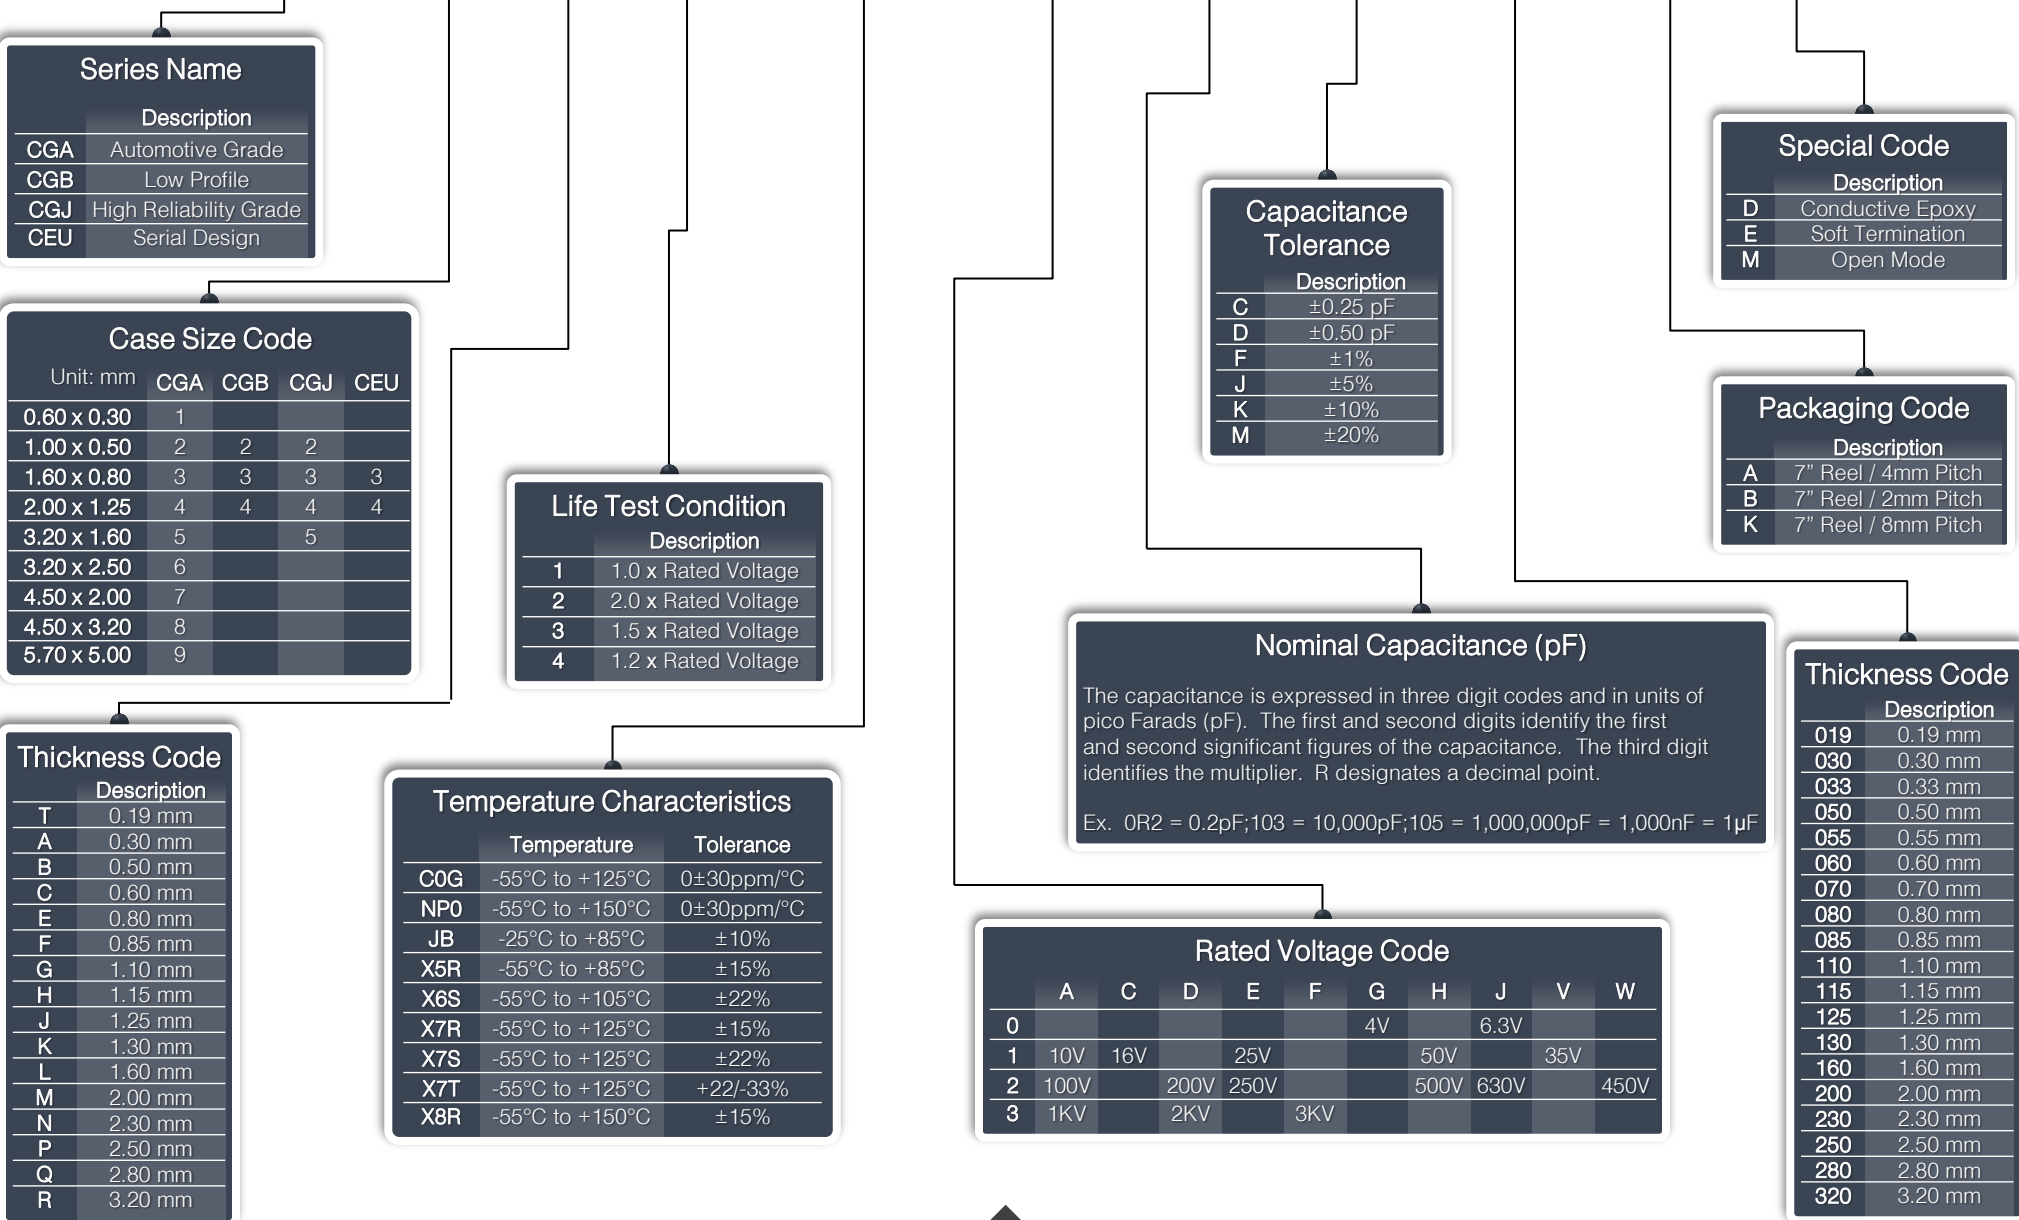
Series Name

| | Description |
|---|---|
| CGA | Automotive Grade |
| CGB | Low Profile |
| CGJ | High Reliability Grade |
| CEU | Serial Design |

Case Size Code

| Unit: mm | CGA | CGB | CGJ | CEU |
|---|---|---|---|---|
| 0.60 x 0.30 | 1 | | | |
| 1.00 x 0.50 | 2 | 2 | 2 | |
| 1.60 x 0.80 | 3 | 3 | 3 | 3 |
| 2.00 x 1.25 | 4 | 4 | 4 | 4 |
| 3.20 x 1.60 | 5 | | 5 | |
| 3.20 x 2.50 | 6 | | | |
| 4.50 x 2.00 | 7 | | | |
| 4.50 x 3.20 | 8 | | | |
| 5.70 x 5.00 | 9 | | | |

Thickness Code

| | Description |
|---|---|
| T | 0.19 mm |
| A | 0.30 mm |
| B | 0.50 mm |
| C | 0.60 mm |
| E | 0.80 mm |
| F | 0.85 mm |
| G | 1.10 mm |
| H | 1.15 mm |
| J | 1.25 mm |
| K | 1.30 mm |
| L | 1.60 mm |
| M | 2.00 mm |
| N | 2.30 mm |
| P | 2.50 mm |
| Q | 2.80 mm |
| R | 3.20 mm |

Life Test Condition

| | Description |
|---|---|
| 1 | 1.0 x Rated Voltage |
| 2 | 2.0 x Rated Voltage |
| 3 | 1.5 x Rated Voltage |
| 4 | 1.2 x Rated Voltage |

Temperature Characteristics

| | Temperature | Tolerance |
|---|---|---|
| C0G | -55°C to +125°C | 0±30ppm/°C |
| NP0 | -55°C to +150°C | 0±30ppm/°C |
| JB | -25°C to +85°C | ±10% |
| X5R | -55°C to +85°C | ±15% |
| X6S | -55°C to +105°C | ±22% |
| X7R | -55°C to +125°C | ±15% |
| X7S | -55°C to +125°C | ±22% |
| X7T | -55°C to +125°C | +22/-33% |
| X8R | -55°C to +150°C | ±15% |

Capacitance Tolerance

| | Description |
|---|---|
| C | ±0.25 pF |
| D | ±0.50 pF |
| F | ±1% |
| J | ±5% |
| K | ±10% |
| M | ±20% |

Nominal Capacitance (pF)

The capacitance is expressed in three digit codes and in units of pico Farads (pF). The first and second digits identify the first and second significant figures of the capacitance. The third digit identifies the multiplier. R designates a decimal point.

Ex. 0R2 = 0.2pF;103 = 10,000pF;105 = 1,000,000pF = 1,000nF = 1µF

Rated Voltage Code

| | A | C | D | E | F | G | H | J | V | W |
|---|---|---|---|---|---|---|---|---|---|---|
| 0 | | | | | | 4V | | 6.3V | | |
| 1 | 10V | 16V | | 25V | | | 50V | | 35V | |
| 2 | 100V | | 200V | 250V | | | 500V | 630V | | 450V |
| 3 | 1KV | | 2KV | | 3KV | | | | | |

Special Code

| | Description |
|---|---|
| D | Conductive Epoxy |
| E | Soft Termination |
| M | Open Mode |

Packaging Code

| | Description |
|---|---|
| A | 7” Reel / 4mm Pitch |
| B | 7” Reel / 2mm Pitch |
| K | 7” Reel / 8mm Pitch |

Thickness Code

| | Description |
|---|---|
| 019 | 0.19 mm |
| 030 | 0.30 mm |
| 033 | 0.33 mm |
| 050 | 0.50 mm |
| 055 | 0.55 mm |
| 060 | 0.60 mm |
| 070 | 0.70 mm |
| 080 | 0.80 mm |
| 085 | 0.85 mm |
| 110 | 1.10 mm |
| 115 | 1.15 mm |
| 125 | 1.25 mm |
| 130 | 1.30 mm |
| 160 | 1.60 mm |
| 200 | 2.00 mm |
| 230 | 2.30 mm |
| 250 | 2.50 mm |
| 280 | 2.80 mm |
| 320 | 3.20 mm |